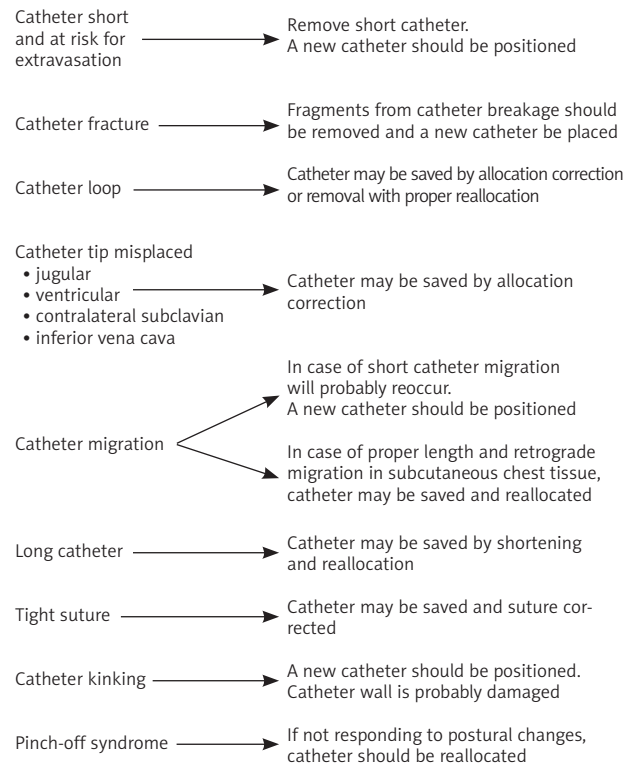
Catheter short and at risk for extravasation

Remove short catheter.
A new catheter should be positioned

Catheter fracture

Fragments from catheter breakage should be removed and a new catheter be placed

Catheter loop

Catheter may be saved by allocation correction or removal with proper reallocation

Catheter tip misplaced
• jugular
• ventricular
• contralateral subclavian
• inferior vena cava

Catheter may be saved by allocation correction

Catheter migration

In case of short catheter migration will probably reoccur.
A new catheter should be positioned

In case of proper length and retrograde migration in subcutaneous chest tissue, catheter may be saved and reallocated

Long catheter

Catheter may be saved by shortening and reallocation

Tight suture

Catheter may be saved and suture corrected

Catheter kinking

A new catheter should be positioned.
Catheter wall is probably damaged

Pinch-off syndrome

If not responding to postural changes, catheter should be reallocated